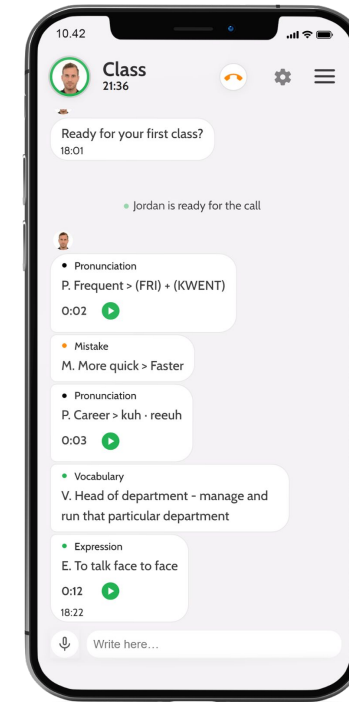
10.42

Class
21:36

Ready for your first class?
18:01

Jordan is ready for the call

Pronunciation
P. Frequent > (FRI) + (KWENT)
0:02

Mistake
M. More quick > Faster

Pronunciation
P. Career > kuh · reeuh
0:03

Vocabulary
V. Head of department - manage and run that particular department

Expression
E. To talk face to face
0:12
18:22

Write here...